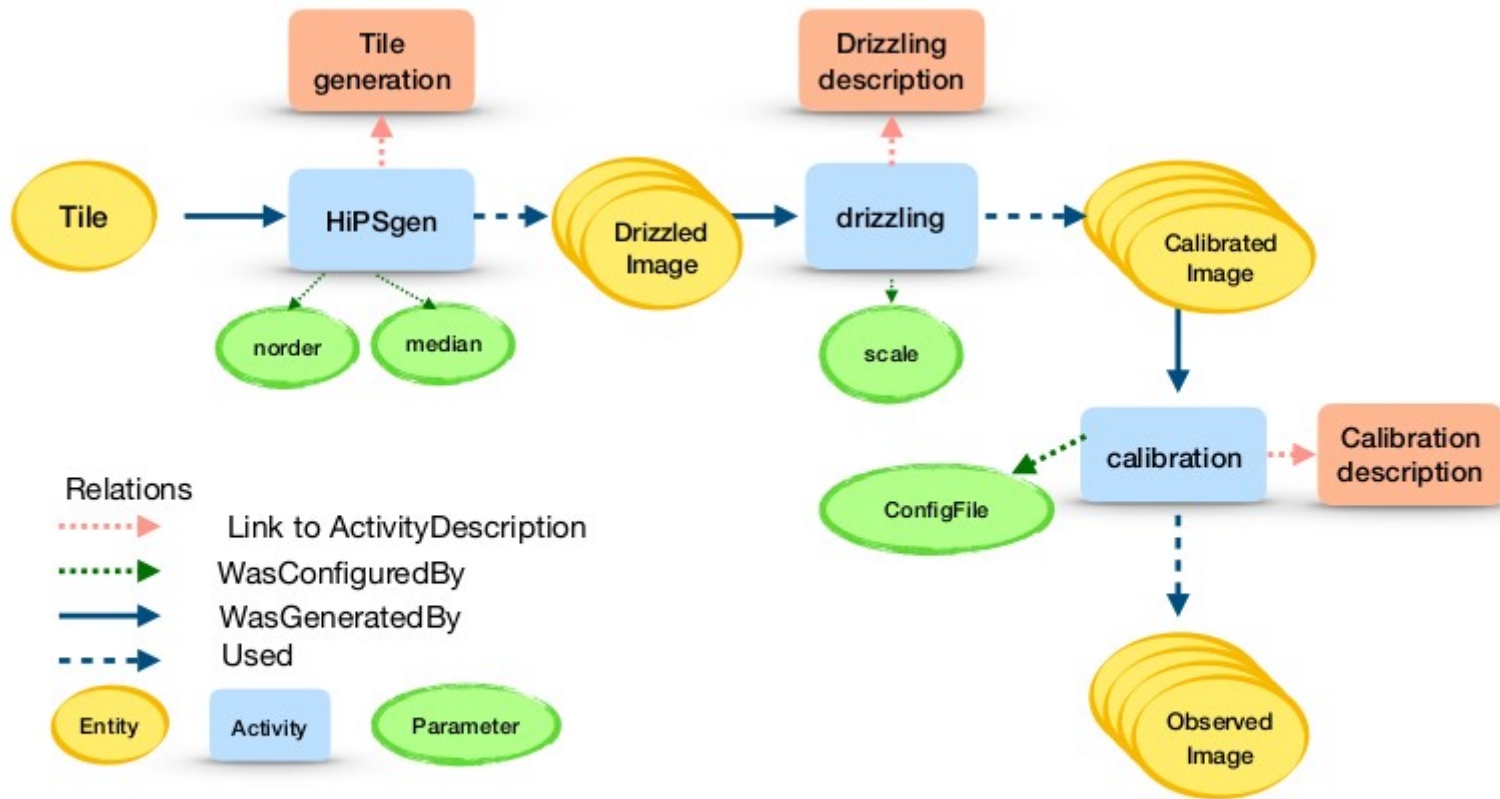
Tile generation

Drizzling description

Tile

HiPSgen

Drizzled Image

drizzling

Calibrated Image

norder

median

scale

calibration

Calibration description

ConfigFile

Relations

Link to ActivityDescription

WasConfiguredBy

WasGeneratedBy

Used

Entity

Activity

Parameter

Observed Image